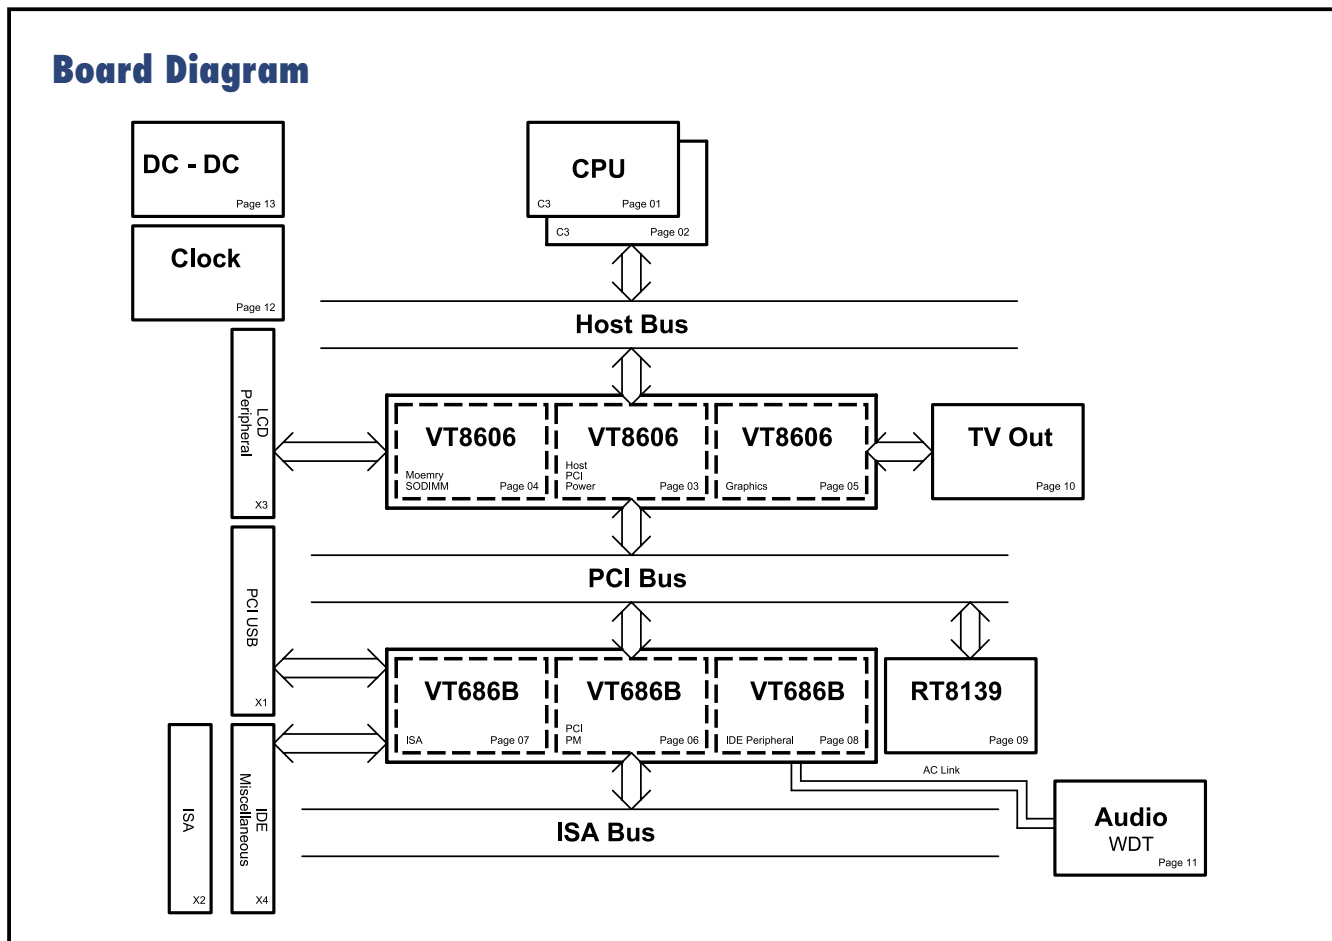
Board Diagram

DC - DC
Page 13

Clock
Page 12

CPU
C3 Page 01
C3 Page 02

Host Bus

LCD
Peripheral
X3

VT8606
Moemry
SODIMM
Page 04

VT8606
Host
PCI
Power
Page 03

VT8606
Graphics
Page 05

TV Out
Page 10

PCI Bus

PCI USB
X1

VT686B
ISA
Page 07

VT686B
PCI
PM
Page 06

VT686B
IDE Peripheral
Page 08

RT8139
Page 09

AC Link

Audio
WDT
Page 11

ISA
X2

IDE
Miscellaneous
X4

ISA Bus